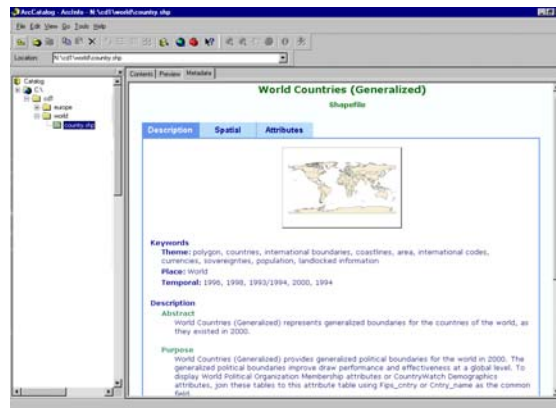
ArcCatalog - ArcInfo - N:\cdf\world\county.shp

File Edit View Go Tools Help

Location: N:\cdf\world\county.shp

Catalog
C:\
cdf
europe
world
county.shp

Contents | Preview | Metadata

World Countries (Generalized)

Shapefile

Description | Spatial | Attributes

Keywords
Theme: polygon, countries, international boundaries, coastlines, area, international codes, currencies, sovereignties, population, landlocked information
Place: World
Temporal: 1996, 1998, 1993/1994, 2000, 1994

Description
Abstract
World Countries (Generalized) represents generalized boundaries for the countries of the world, as they existed in 2000.

Purpose
World Countries (Generalized) provides generalized political boundaries for the world in 2000. The generalized political boundaries improve draw performance and effectiveness at a global level. To display World Political Organization Membership attributes or CountryWatch Demographics attributes, join these tables to this attribute table using Fips_cntry or Cntry_name as the common field